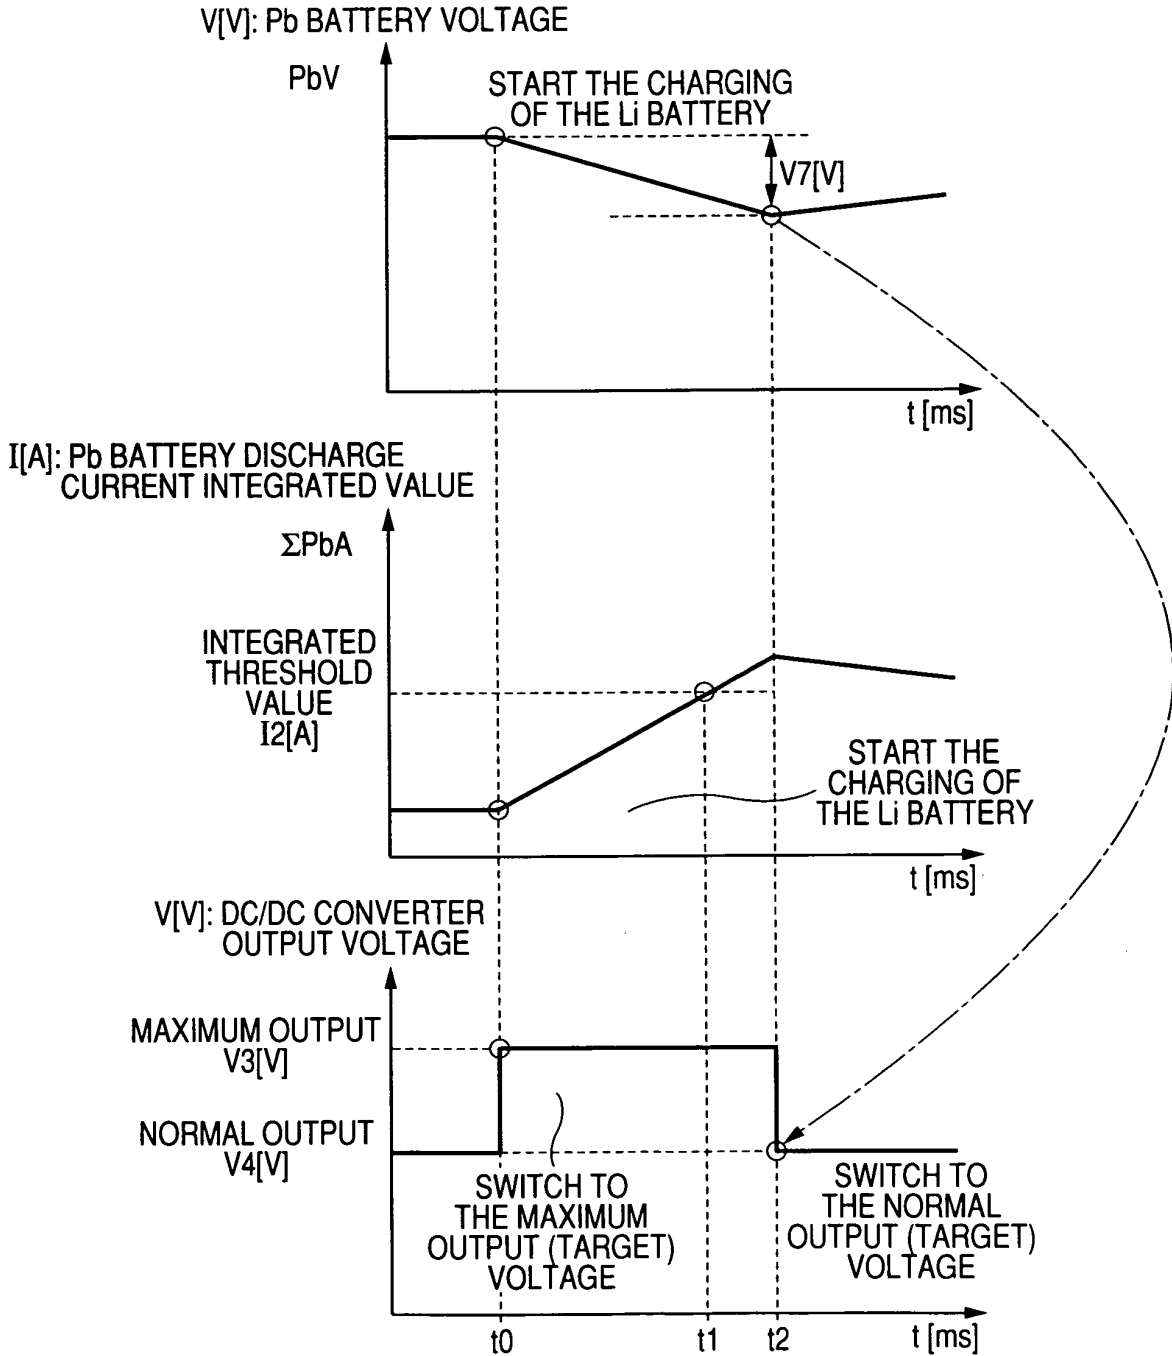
V[V]: Pb BATTERY VOLTAGE

PbV

START THE CHARGING OF THE Li BATTERY

V7[V]

t [ms]

I[A]: Pb BATTERY DISCHARGE CURRENT INTEGRATED VALUE

ΣPbA

INTEGRATED THRESHOLD VALUE I2[A]

START THE CHARGING OF THE Li BATTERY

t [ms]

V[V]: DC/DC CONVERTER OUTPUT VOLTAGE

MAXIMUM OUTPUT V3[V]

NORMAL OUTPUT V4[V]

SWITCH TO THE MAXIMUM OUTPUT (TARGET) VOLTAGE

SWITCH TO THE NORMAL OUTPUT (TARGET) VOLTAGE

t0

t1

t2

t [ms]